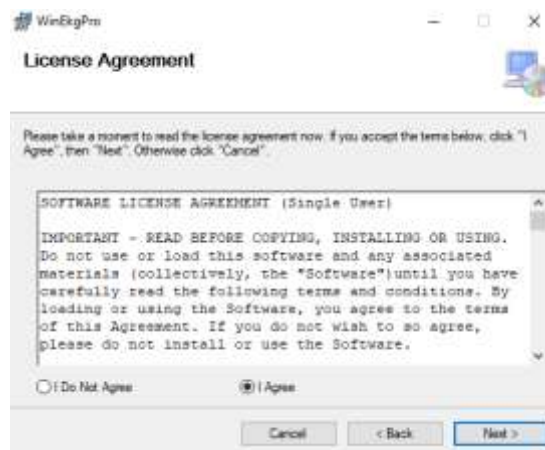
WinEkgPro

License Agreement

Please take a moment to read the license agreement now. If you accept the terms below, click "I Agree", then "Next". Otherwise click "Cancel".

SOFTWARE LICENSE AGREEMENT (Single User)

IMPORTANT - READ BEFORE COPYING, INSTALLING OR USING. Do not use or load this software and any associated materials (collectively, the "Software")until you have carefully read the following terms and conditions. By loading or using the Software, you agree to the terms of this Agreement. If you do not wish to so agree, please do not install or use the Software.

I Do Not Agree

I Agree

Cancel

< Back

Next >